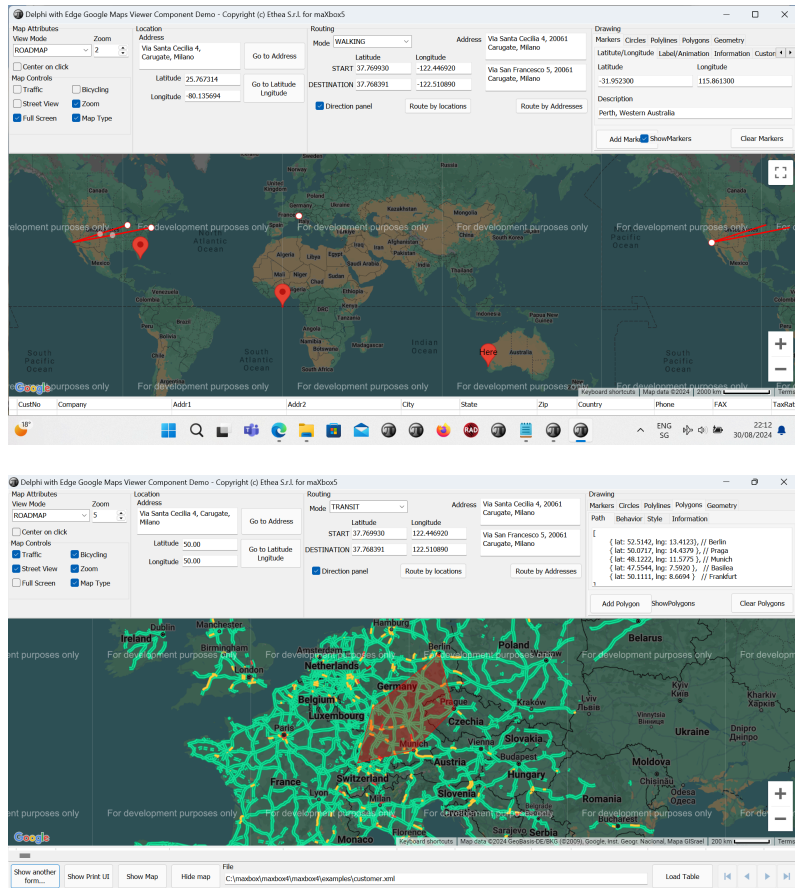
Delphi with Edge Google Maps Viewer Component Demo - Copyright (c) Ethea S.r.l. for maXbox5

Map Attributes
View Mode
ROADMAP
Zoom
2
Center on click
Map Controls
Traffic
Bicycling
Street View
Zoom
Full Screen
Map Type

Location
Address
Via Santa Cecilia 4, Carugate, Milano
Go to Address
Latitude 25.767314
Longitude -80.135694
Go to Latitude Lngitude

Routing
Mode WALKING
Latitude
Longitude
START 37.769930 -122.446920
DESTINATION 37.768391 -122.510890
Address
Via Santa Cecilia 4, 20061 Carugate, Milano
Via San Francesco 5, 20061 Carugate, Milano
Direction panel
Route by locations
Route by Addresses

Drawing
Markers Circles Polylines Polygons Geometry
Latitute/Longitude Label/Animation Information Custom
Latitude
-31.952300
Longitude
115.861300
Description
Perth, Western Australia
Add Marker
ShowMarkers
Clear Markers

For development purposes only
For development purposes only
For development purposes only
For development purposes only
For development purposes only
For development purposes only
For development purposes only
For development purposes only
For development purposes only
Here
Keyboard shortcuts | Map data ©2024 | 2000 km | Terms

| CustNo | Company | Addr1 | Addr2 | City | State | Zip | Country | Phone | FAX | TaxRat |
|---|---|---|---|---|---|---|---|---|---|---|

18°
ENG SG
22:12 30/08/2024

Delphi with Edge Google Maps Viewer Component Demo - Copyright (c) Ethea S.r.l. for maXbox5

Map Attributes
View Mode
ROADMAP
Zoom
5
Center on click
Map Controls
Traffic
Bicycling
Street View
Zoom
Full Screen
Map Type

Location
Address
Via Santa Cecilia 4, Carugate, Milano
Go to Address
Latitude 50.00
Longitude 50.00
Go to Latitude Lngitude

Routing
Mode TRANSIT
Latitude
Longitude
START 37.769930 122.446920
DESTINATION 37.768391 122.510890
Address
Via Santa Cecilia 4, 20061 Carugate, Milano
Via San Francesco 5, 20061 Carugate, Milano
Direction panel
Route by locations
Route by Addresses

Drawing
Markers Circles Polylines Polygons Geometry
Path Behavior Style Information
[
{ lat: 52.5142, lng: 13.4123}, // Berlin
{ lat: 50.0717, lng: 14.4379 }, // Praga
{ lat: 48.1222, lng: 11.5775 }, // Munich
{ lat: 47.5544, lng: 7.5920 }, // Basilea
{ lat: 50.1111, lng: 8.6694 } // Frankfurt
]
Add Polygon
ShowPolygons
Clear Polygons

For development purposes only
For development purposes only
For development purposes only
For development purposes only
For development purposes only
For development purposes only
Keyboard shortcuts | Map data ©2024 GeoBasis-DE/BKG (©2009), Google, Inst. Geogr. Nacional, Mapa GISrael | 200 km | Terms

Show another form...
Show Print UI
Show Map
Hide map
File
C:\maxbox\maxbox4\maxbox4\examples\customer.xml
Load Table